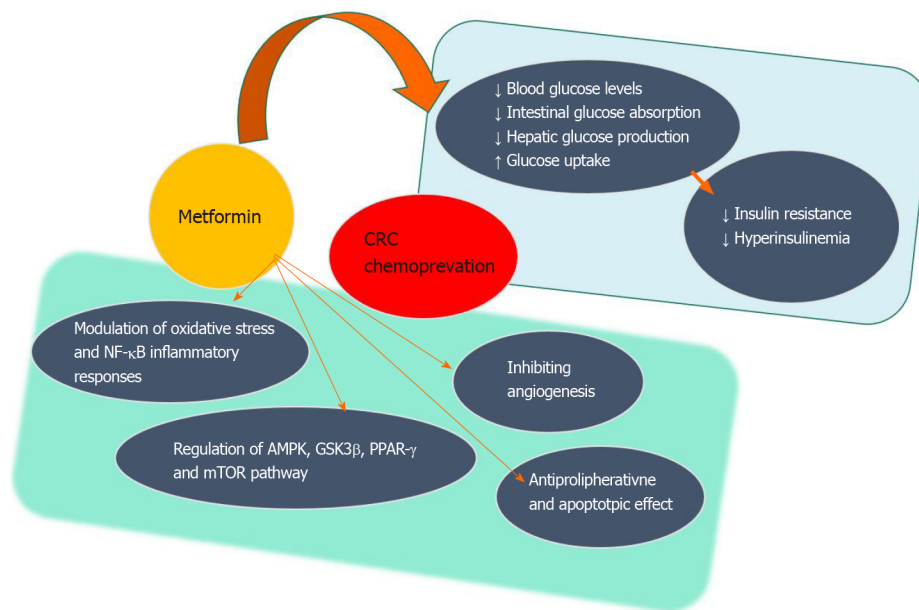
↓ Blood glucose levels
↓ Intestinal glucose absorption
↓ Hepatic glucose production
↑ Glucose uptake

↓ Insulin resistance
↓ Hyperinsulinemia

Metformin

CRC chemoprevation

Modulation of oxidative stress and NF-$\kappa$B inflammatory responses

Inhibiting angiogenesis

Regulation of AMPK, GSK3$\beta$, PPAR-$\gamma$ and mTOR pathway

Antiprolipherativne and apoptotpic effect